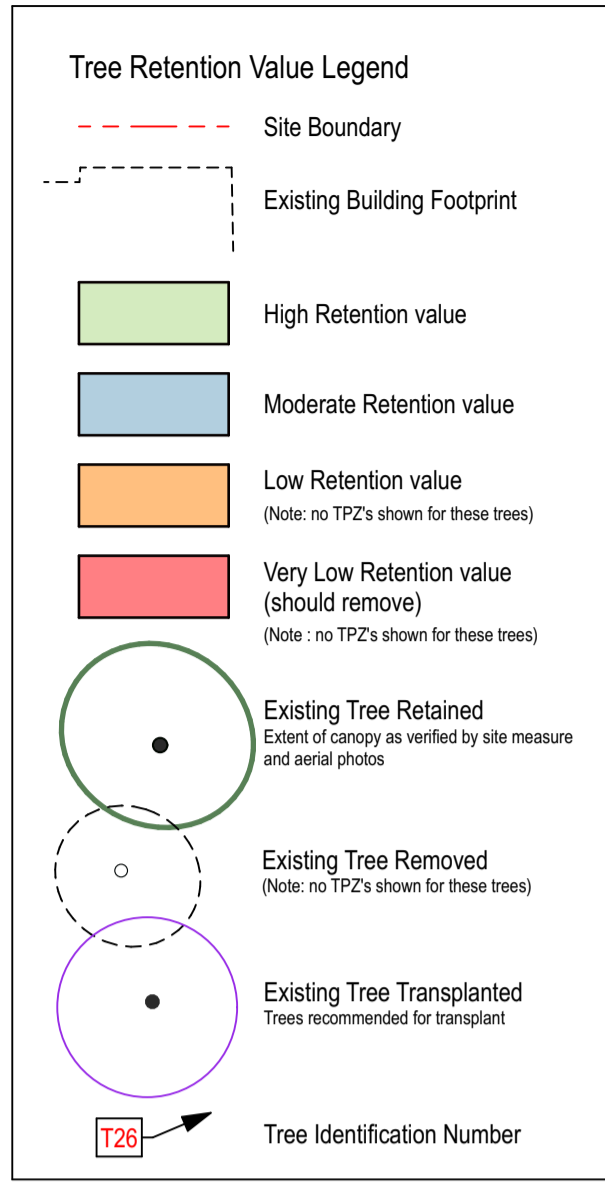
Tree Retention Value Legend

Site Boundary

Existing Building Footprint

High Retention value

Moderate Retention value

Low Retention value
(Note: no TPZ's shown for these trees)

Very Low Retention value (should remove)
(Note : no TPZ's shown for these trees)

Existing Tree Retained
Extent of canopy as verified by site measure and aerial photos

Existing Tree Removed
(Note: no TPZ's shown for these trees)

Existing Tree Transplanted
Trees recommended for transplant

T26

Tree Identification Number